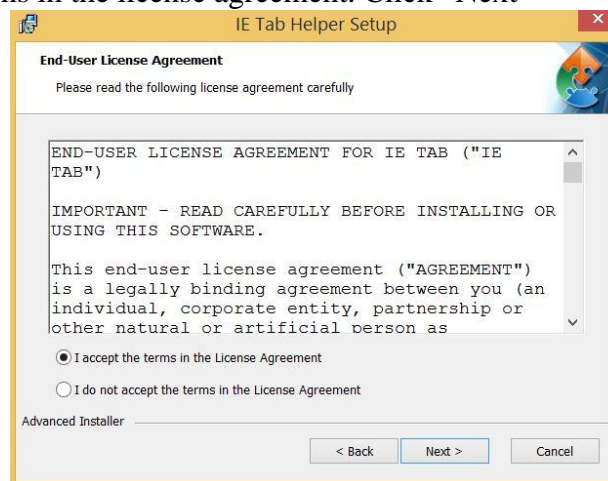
ns in the license agreement. Click "Next"

IE Tab Helper Setup

End-User License Agreement

Please read the following license agreement carefully

END-USER LICENSE AGREEMENT FOR IE TAB ("IE TAB")

IMPORTANT - READ CAREFULLY BEFORE INSTALLING OR USING THIS SOFTWARE.

This end-user license agreement ("AGREEMENT") is a legally binding agreement between you (an individual, corporate entity, partnership or other natural or artificial person as

I accept the terms in the License Agreement

I do not accept the terms in the License Agreement

Advanced Installer

< Back

Next >

Cancel